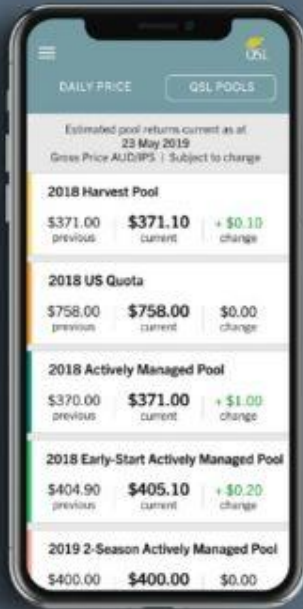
QSL

DAILY PRICE

QSL POOLS

Estimated pool returns current as at
23 May 2019
Gross Price AUD/IPS | Subject to change

2018 Harvest Pool
$371.00 previous
$371.10 current
+ $0.10 change

2018 US Quota
$758.00 previous
$758.00 current
$0.00 change

2018 Actively Managed Pool
$370.00 previous
$371.00 current
+ $1.00 change

2018 Early-Start Actively Managed Pool
$404.90 previous
$405.10 current
+ $0.20 change

2019 2-Season Actively Managed Pool
$400.00
$400.00
$0.00